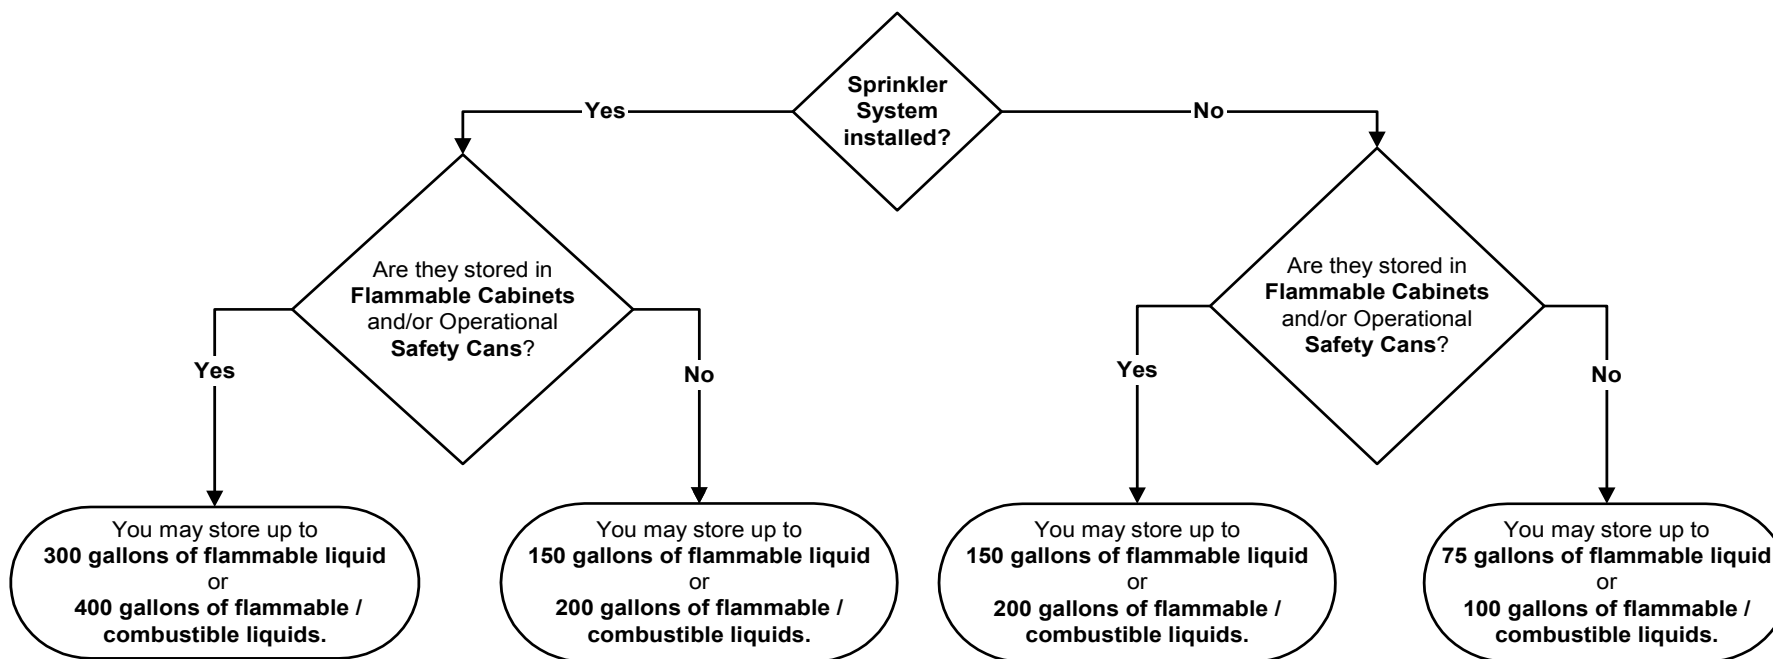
Sprinkler System installed?

Yes

No

Are they stored in **Flammable Cabinets** and/or Operational **Safety Cans**?

Yes

No

You may store up to **300 gallons of flammable liquid** or **400 gallons of flammable / combustible liquids.**

You may store up to **150 gallons of flammable liquid** or **200 gallons of flammable / combustible liquids.**

Are they stored in **Flammable Cabinets** and/or Operational **Safety Cans**?

Yes

No

You may store up to **150 gallons of flammable liquid** or **200 gallons of flammable / combustible liquids.**

You may store up to **75 gallons of flammable liquid** or **100 gallons of flammable / combustible liquids.**